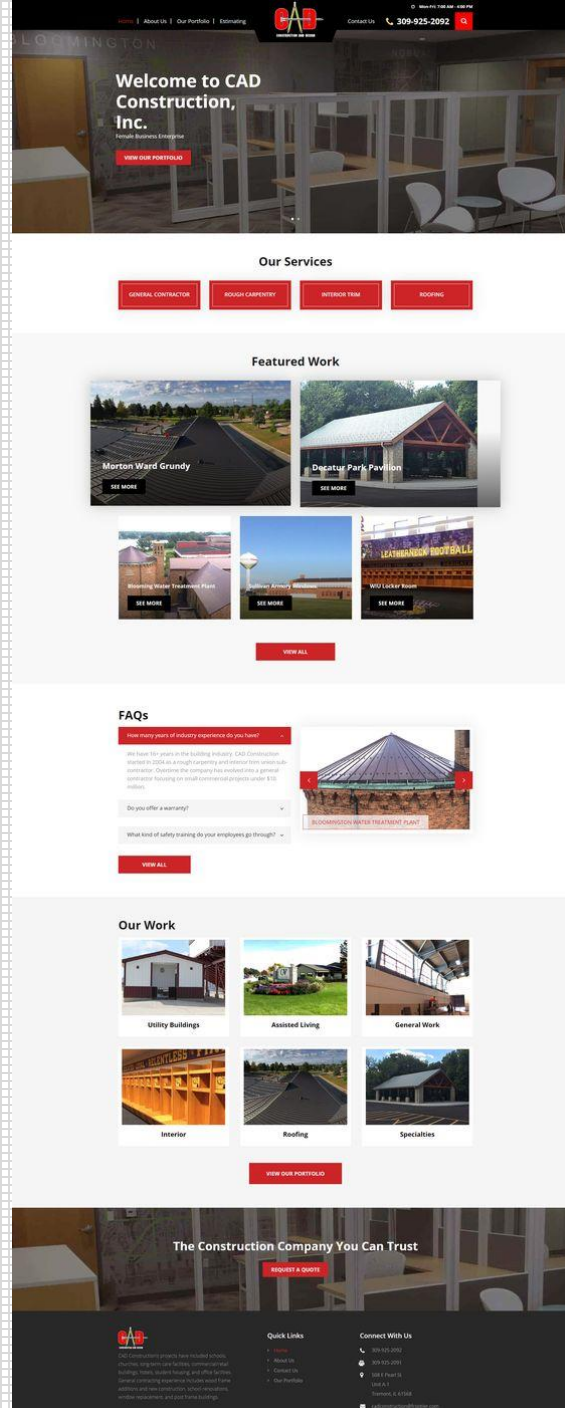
Mon-Fri: 7:00 AM - 4:00 PM

Home | About Us | Our Portfolio | Estimating

CAD

Contact Us 309-925-2092

BLOOMINGTON

Welcome to CAD Construction, Inc.

Female Business Enterprise

VIEW OUR PORTFOLIO

Our Services

GENERAL CONTRACTOR

ROUGH CARPENTRY

INTERIOR TRIM

ROOFING

Featured Work

Morton Ward Grundy

SEE MORE

Decatur Park Pavilion

SEE MORE

Blooming Water Treatment Plant

SEE MORE

Sullivan Armory Windows

SEE MORE

WIU Locker Room

SEE MORE

VIEW ALL

FAQs

How many years of industry experience do you have?

We have 14+ years in the building industry. CAD Construction started in 2004 as a rough carpentry and interior trim union sub-contractor. Overtime the company has evolved into a general contractor focusing on small commercial projects under $10 million.

Do you offer a warranty?

What kind of safety training do your employees go through?

VIEW ALL

BLOOMINGTON WATER TREATMENT PLANT

Our Work

Utility Buildings

Assisted Living

General Work

Interior

Roofing

Specialties

VIEW OUR PORTFOLIO

The Construction Company You Can Trust

REQUEST A QUOTE

CAD Construction's projects have included schools, churches, long-term care facilities, commercial retail buildings, hotels, student housing, and office facilities. General contracting experience includes wood frame additions and new construction, school renovations, window replacement and post frame buildings.

Quick Links

Home

About Us

Contact Us

Our Portfolio

Connect With Us

309-925-2092

309-925-2093

508 E Pearl St Unit A 1 Tremont, IL 61568

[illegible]